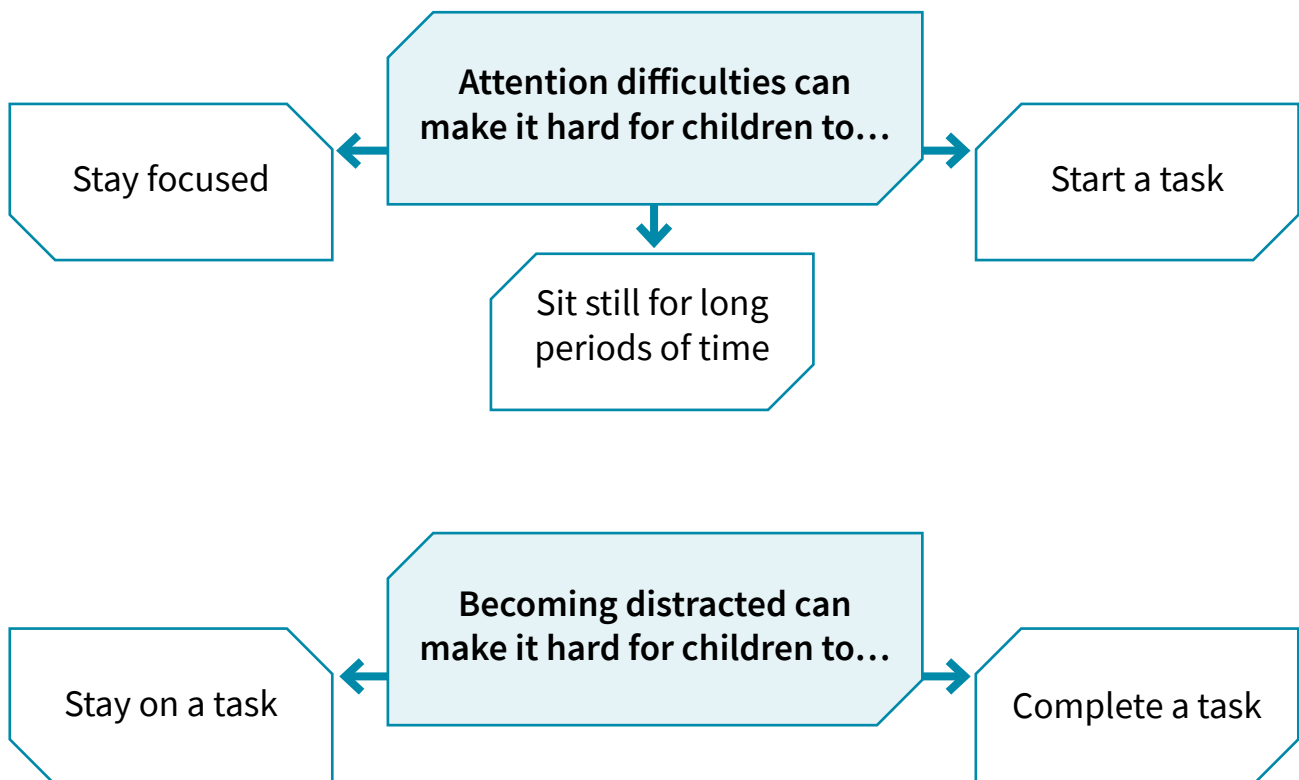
Attention difficulties can make it hard for children to…

Stay focused

Start a task

Sit still for long periods of time

Becoming distracted can make it hard for children to…

Stay on a task

Complete a task